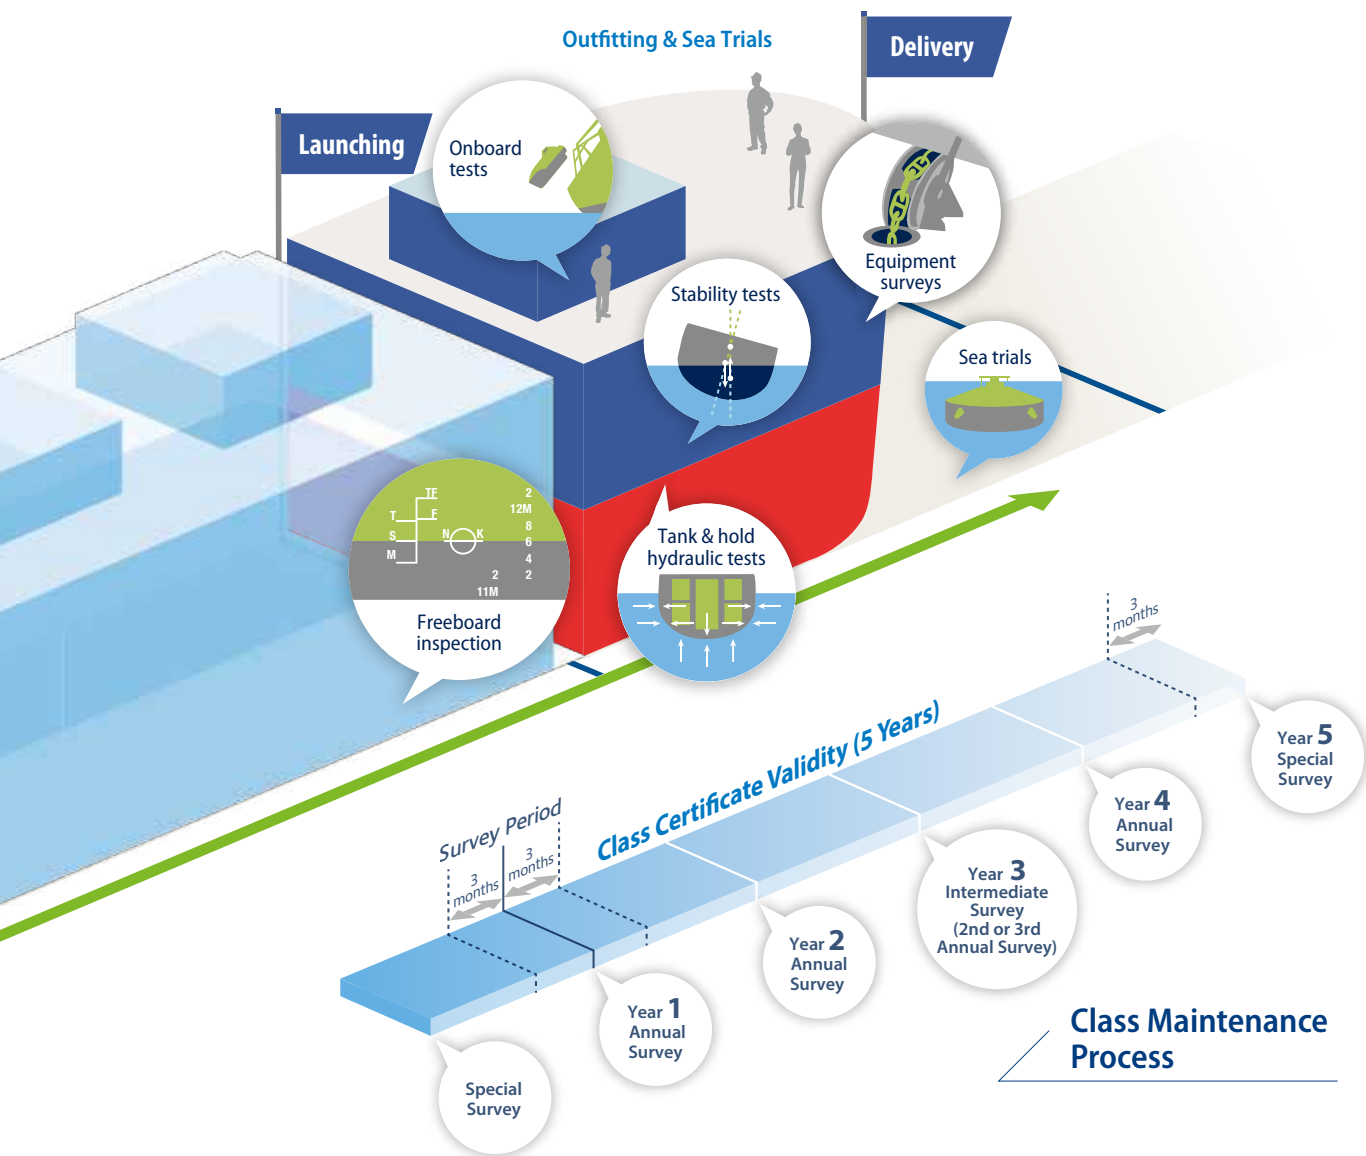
Outfitting & Sea Trials

Delivery

Launching

Onboard tests

Equipment surveys

Stability tests

Sea trials

TF
T
F
S
N
K
M
2
12M
8
6
4
2
2
11M

Freeboard inspection

Tank & hold hydraulic tests

3 months

Year 5 Special Survey

Year 4 Annual Survey

Class Certificate Validity (5 Years)

Survey Period

3 months

3 months

Year 3 Intermediate Survey (2nd or 3rd Annual Survey)

Year 2 Annual Survey

Year 1 Annual Survey

Special Survey

Class Maintenance Process